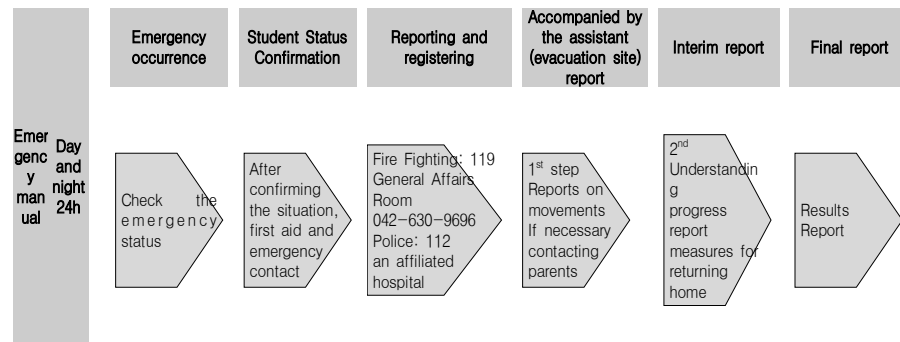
| Emergency manual | Day and night 24h | Emergency occurrence | Student Status Confirmation | Reporting and registering | Accompanied by the assistant (evacuation site) report | Interim report | Final report |
|---|---|---|---|---|---|---|---|
| | | Check the emergency status | After confirming the situation, first aid and emergency contact | Fire Fighting: 119 General Affairs Room 042-630-9696 Police: 112 an affiliated hospital | $1^{st}$ step Reports on movements If necessary contacting parents | $2^{nd}$ Understanding progress report measures for returning home | Results Report |